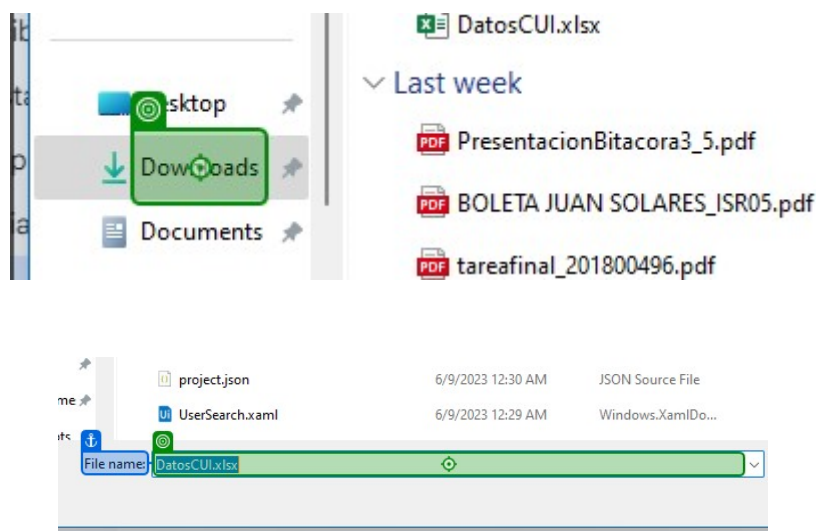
DatosCUI.xlsx

Last week

sktop

Dow oads

Documents

PresentacionBitacora3_5.pdf

BOLETA JUAN SOLARES_ISR05.pdf

tareafinal_201800496.pdf

| | | |
|---|---|---|
| project.json | 6/9/2023 12:30 AM | JSON Source File |
| UserSearch.xaml | 6/9/2023 12:29 AM | Windows.XamlDo... |

me

File name: DatosCUI.xlsx